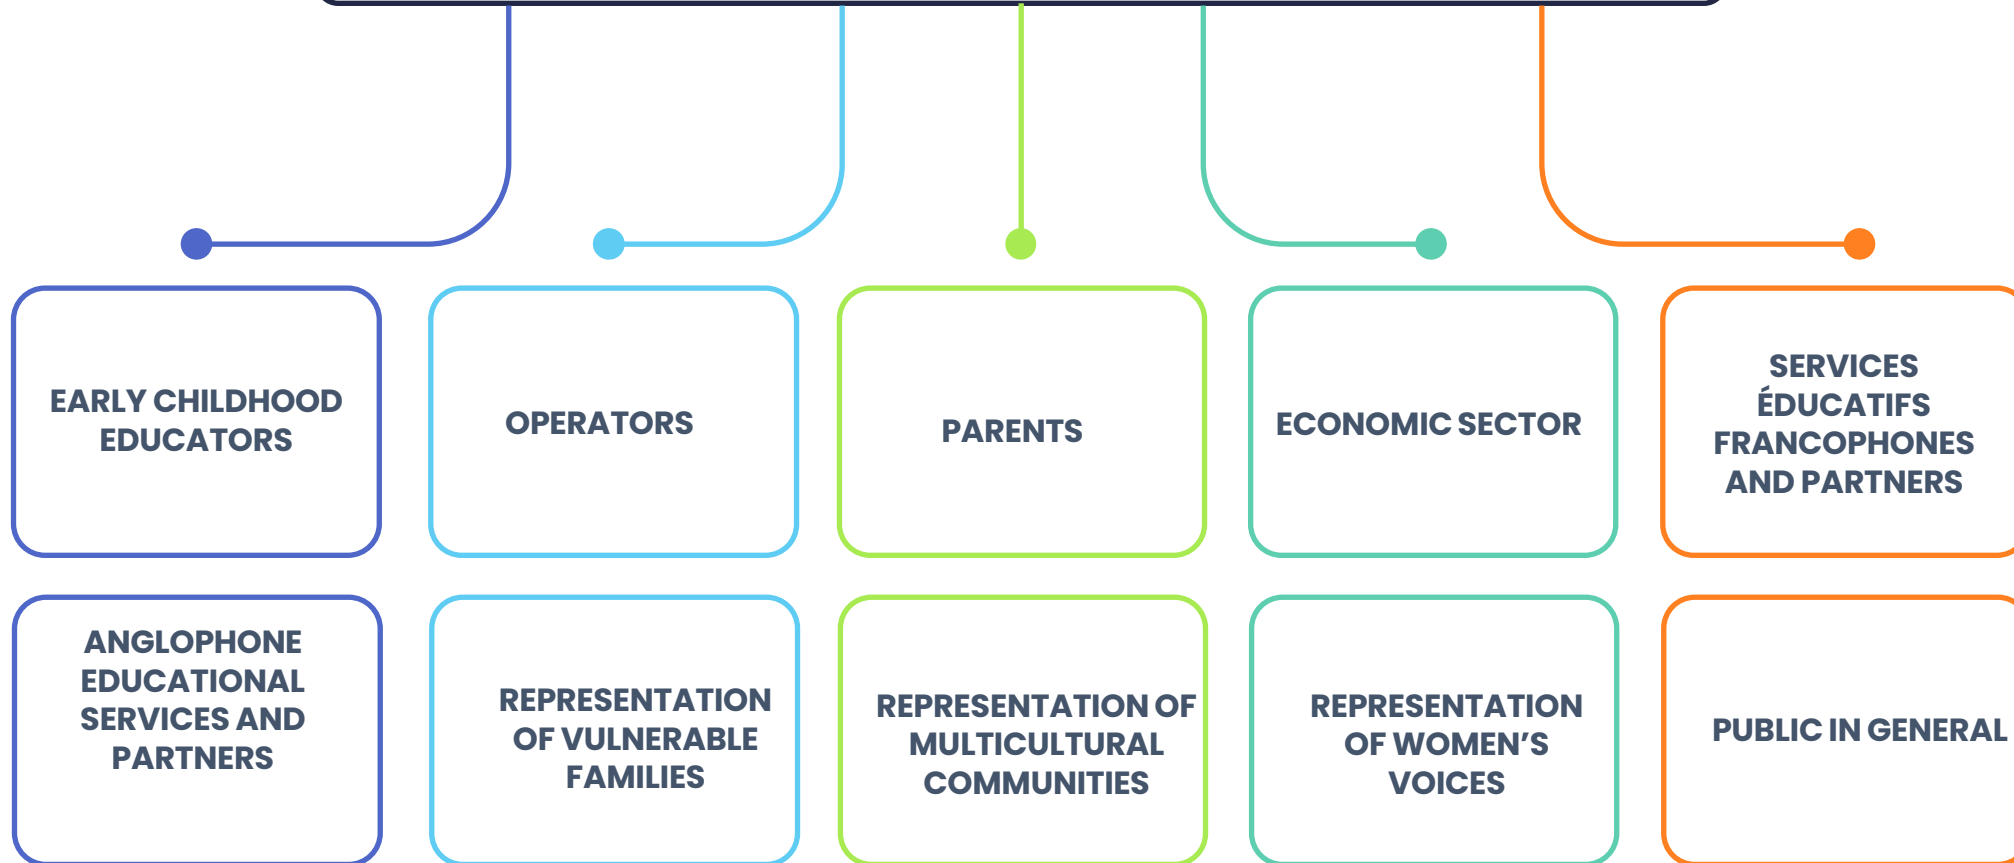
EARLY CHILDHOOD EDUCATORS

OPERATORS

PARENTS

ECONOMIC SECTOR

SERVICES ÉDUCATIFS FRANCOPHONES AND PARTNERS

ANGLOPHONE EDUCATIONAL SERVICES AND PARTNERS

REPRESENTATION OF VULNERABLE FAMILIES

REPRESENTATION OF MULTICULTURAL COMMUNITIES

REPRESENTATION OF WOMEN'S VOICES

PUBLIC IN GENERAL